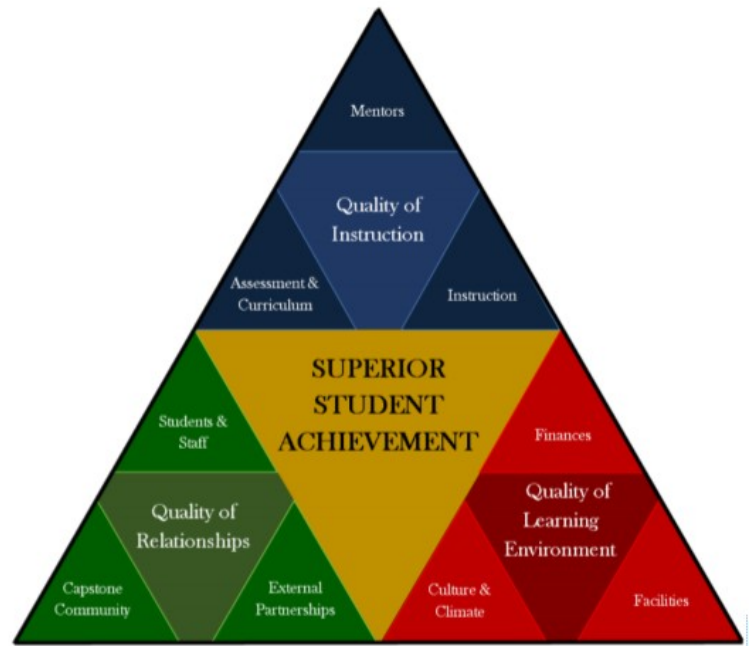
Mentors

Quality of Instruction

Assessment & Curriculum

Instruction

SUPERIOR STUDENT ACHIEVEMENT

Students & Staff

Quality of Relationships

Capstone Community

External Partnerships

Finances

Quality of Learning Environment

Culture & Climate

Facilities